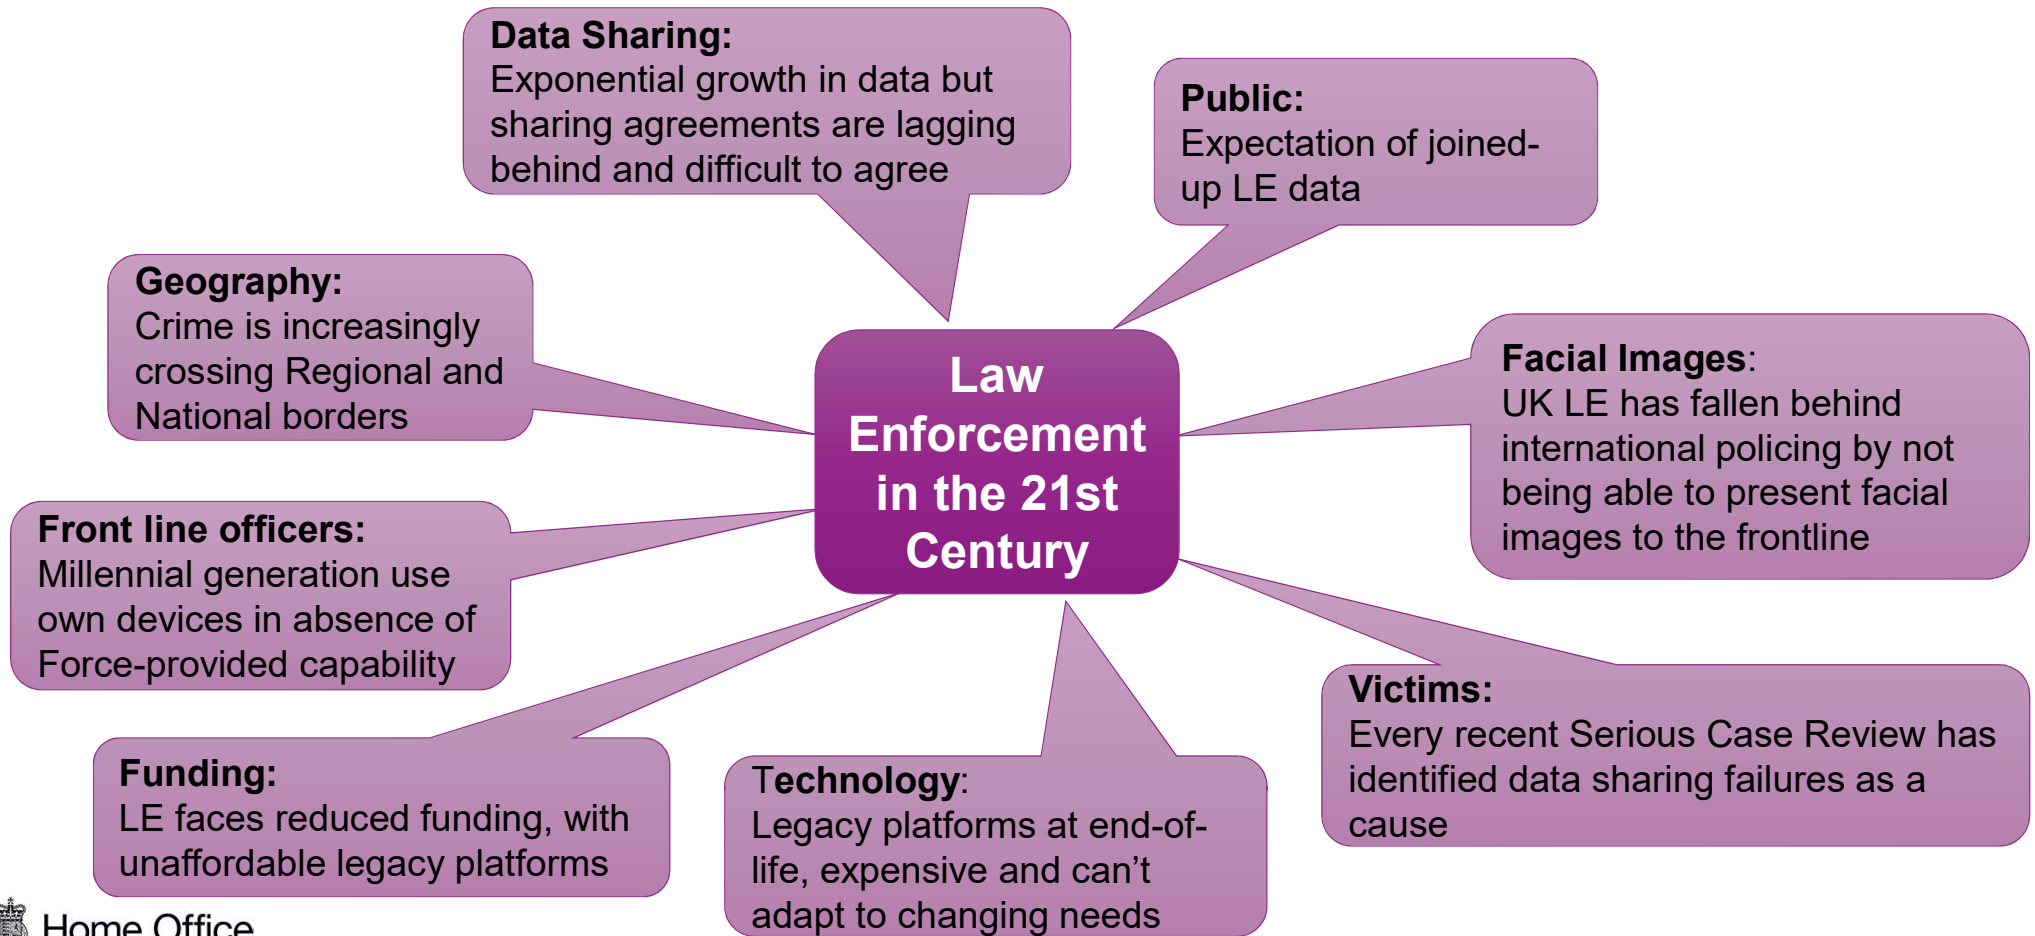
Law Enforcement in the 21st Century

Data Sharing:
Exponential growth in data but sharing agreements are lagging behind and difficult to agree

Public:
Expectation of joined-up LE data

Geography:
Crime is increasingly crossing Regional and National borders

Facial Images:
UK LE has fallen behind international policing by not being able to present facial images to the frontline

Front line officers:
Millennial generation use own devices in absence of Force-provided capability

Victims:
Every recent Serious Case Review has identified data sharing failures as a cause

Funding:
LE faces reduced funding, with unaffordable legacy platforms

Technology:
Legacy platforms at end-of-life, expensive and can't adapt to changing needs

Home Office